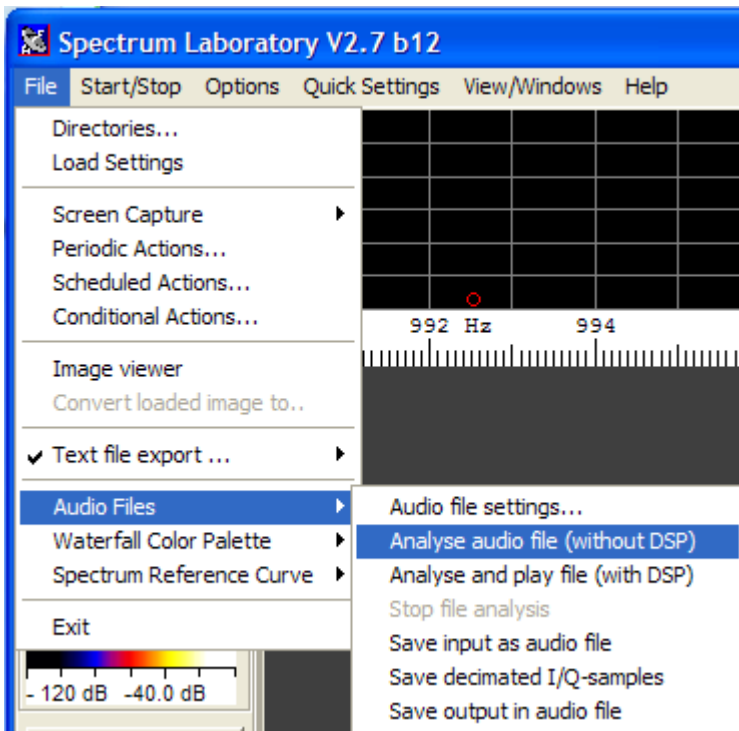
Spectrum Laboratory V2.7 b12

File Start/Stop Options Quick Settings View/Windows Help

Directories...
Load Settings

Screen Capture
Periodic Actions...
Scheduled Actions...
Conditional Actions...

Image viewer
Convert loaded image to..

✔ Text file export ...

Audio Files
Waterfall Color Palette
Spectrum Reference Curve

Exit

992 Hz 994

Audio file settings...
Analyse audio file (without DSP)
Analyse and play file (with DSP)
Stop file analysis
Save input as audio file
Save decimated I/Q-samples
Save output in audio file

- 120 dB -40.0 dB